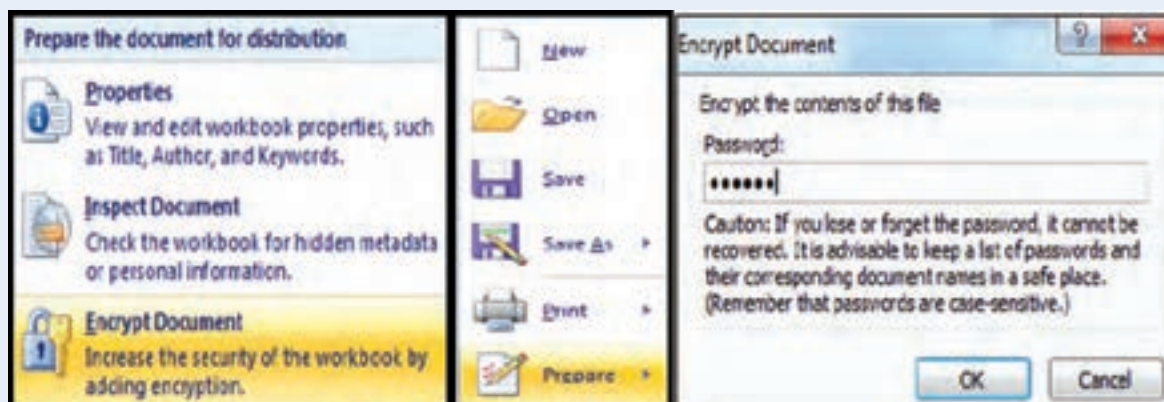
Prepare the document for distribution

Properties
View and edit workbook properties, such as Title, Author, and Keywords.

Inspect Document
Check the workbook for hidden metadata or personal information.

Encrypt Document
Increase the security of the workbook by adding encryption.

New

Open

Save

Save As

Print

Prepare

Encrypt Document

?

X

Encrypt the contents of this file

Password:

••••••

Caution: If you lose or forget the password, it cannot be recovered. It is advisable to keep a list of passwords and their corresponding document names in a safe place. (Remember that passwords are case-sensitive.)

OK

Cancel